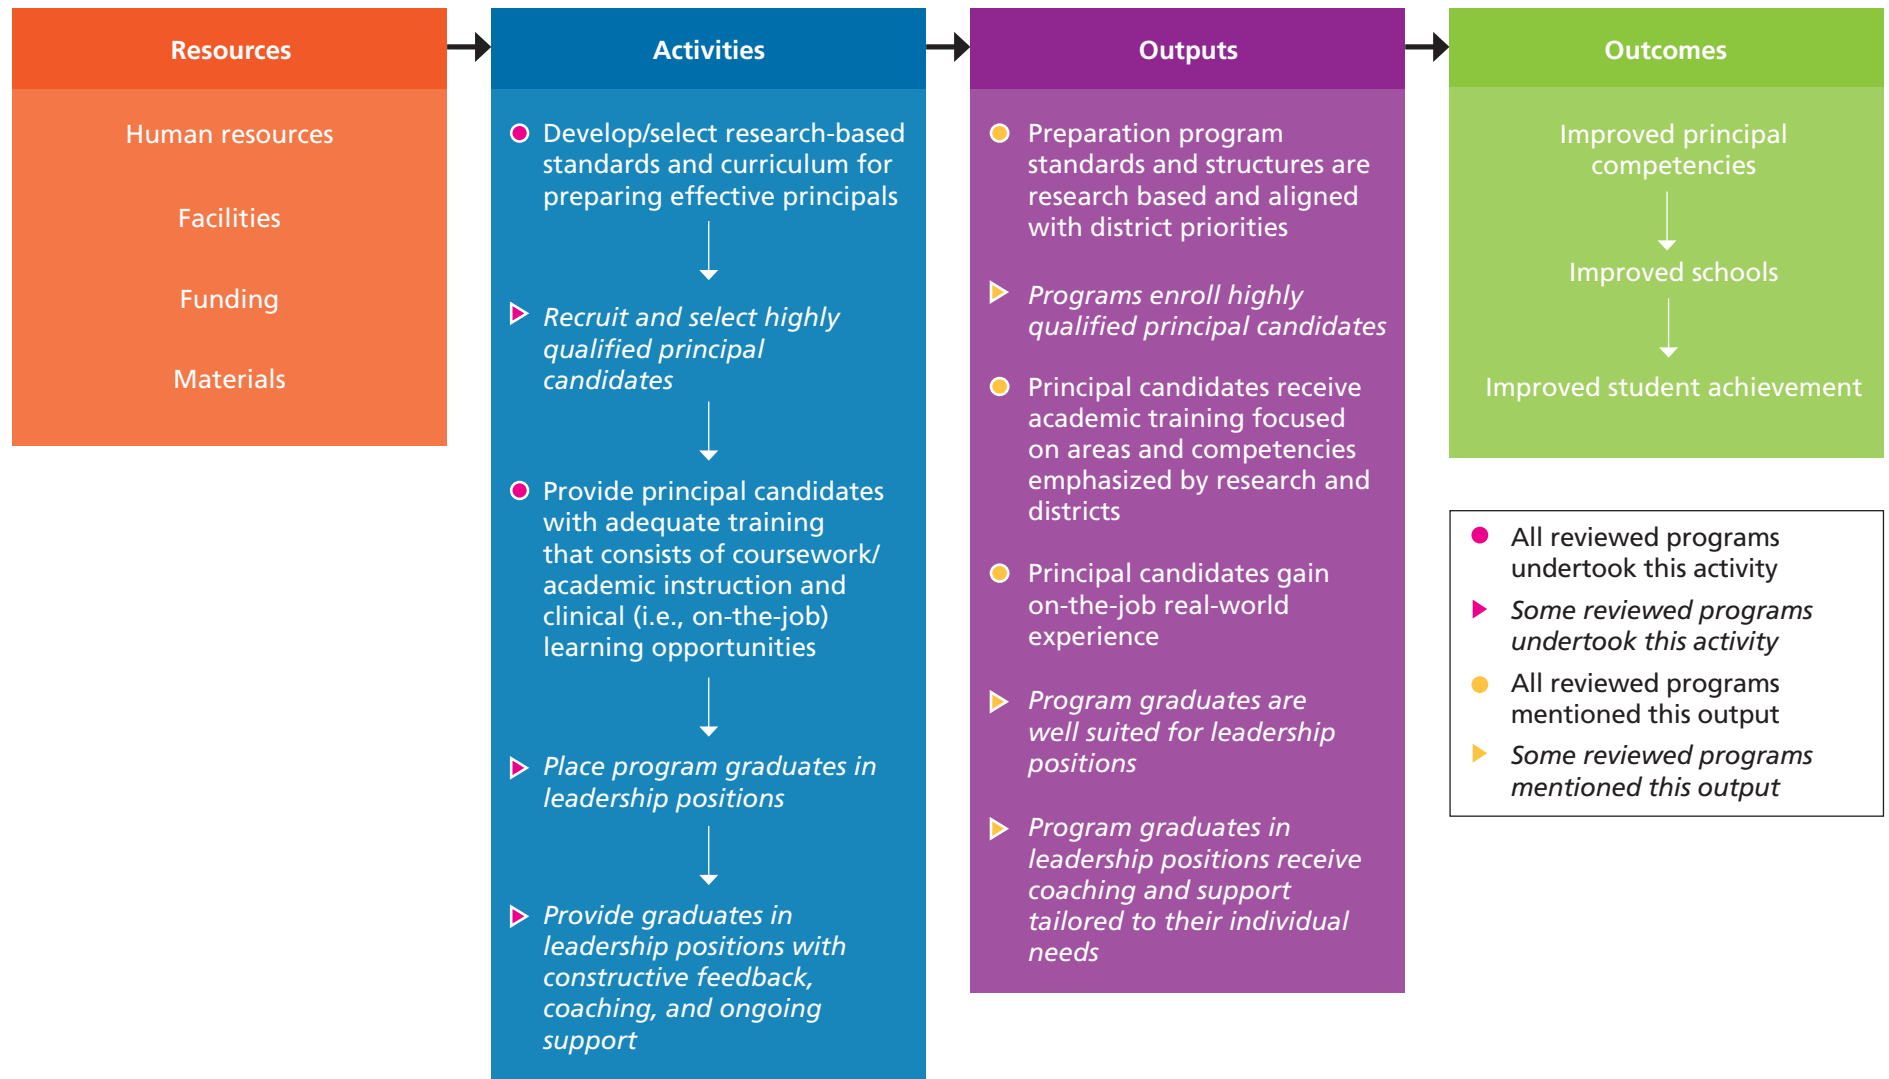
Resources

Human resources

Facilities

Funding

Materials

Activities

Develop/select research-based standards and curriculum for preparing effective principals

*Recruit and select highly qualified principal candidates*

Provide principal candidates with adequate training that consists of coursework/academic instruction and clinical (i.e., on-the-job) learning opportunities

*Place program graduates in leadership positions*

*Provide graduates in leadership positions with constructive feedback, coaching, and ongoing support*

Outputs

Preparation program standards and structures are research based and aligned with district priorities

*Programs enroll highly qualified principal candidates*

Principal candidates receive academic training focused on areas and competencies emphasized by research and districts

Principal candidates gain on-the-job real-world experience

*Program graduates are well suited for leadership positions*

*Program graduates in leadership positions receive coaching and support tailored to their individual needs*

Outcomes

Improved principal competencies

Improved schools

Improved student achievement

All reviewed programs undertook this activity

*Some reviewed programs undertook this activity*

All reviewed programs mentioned this output

*Some reviewed programs mentioned this output*